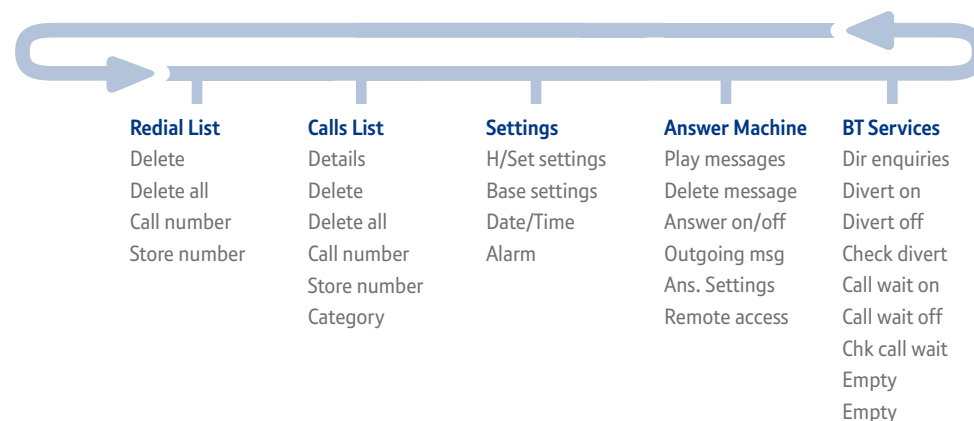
Redial List
Delete
Delete all
Call number
Store number

Calls List
Details
Delete
Delete all
Call number
Store number
Category

Settings
H/Set settings
Base settings
Date/Time
Alarm

Answer Machine
Play messages
Delete message
Answer on/off
Outgoing msg
Ans. Settings
Remote access

BT Services
Dir enquiries
Divert on
Divert off
Check divert
Call wait on
Call wait off
Chk call wait
Empty
Empty